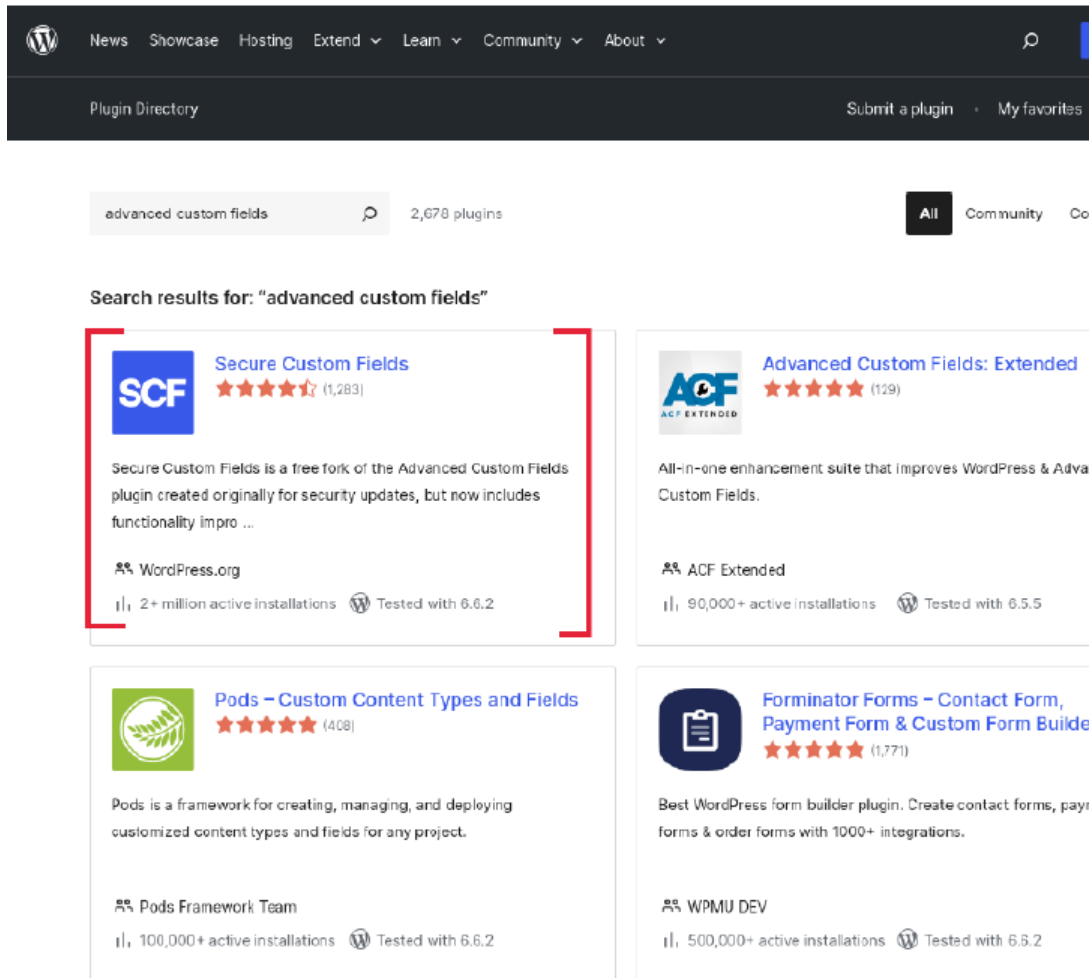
News Showcase Hosting Extend Learn Community About

Plugin Directory

Submit a plugin · My favorites

advanced custom fields

2,678 plugins

All Community Co

Search results for: "advanced custom fields"

SCF

Secure Custom Fields

(1,283)

Secure Custom Fields is a free fork of the Advanced Custom Fields plugin created originally for security updates, but now includes functionality impro ...

WordPress.org

2+ million active installations Tested with 6.6.2

ACF EXTENDED

Advanced Custom Fields: Extended

(129)

All-in-one enhancement suite that improves WordPress & Adva Custom Fields.

ACF Extended

90,000+ active installations Tested with 6.5.5

Pods – Custom Content Types and Fields

(408)

Pods is a framework for creating, managing, and deploying customized content types and fields for any project.

Pods Framework Team

100,000+ active installations Tested with 6.6.2

Forminator Forms – Contact Form, Payment Form & Custom Form Builde

(1,771)

Best WordPress form builder plugin. Create contact forms, payr forms & order forms with 1000+ integrations.

WPMU DEV

500,000+ active installations Tested with 6.6.2